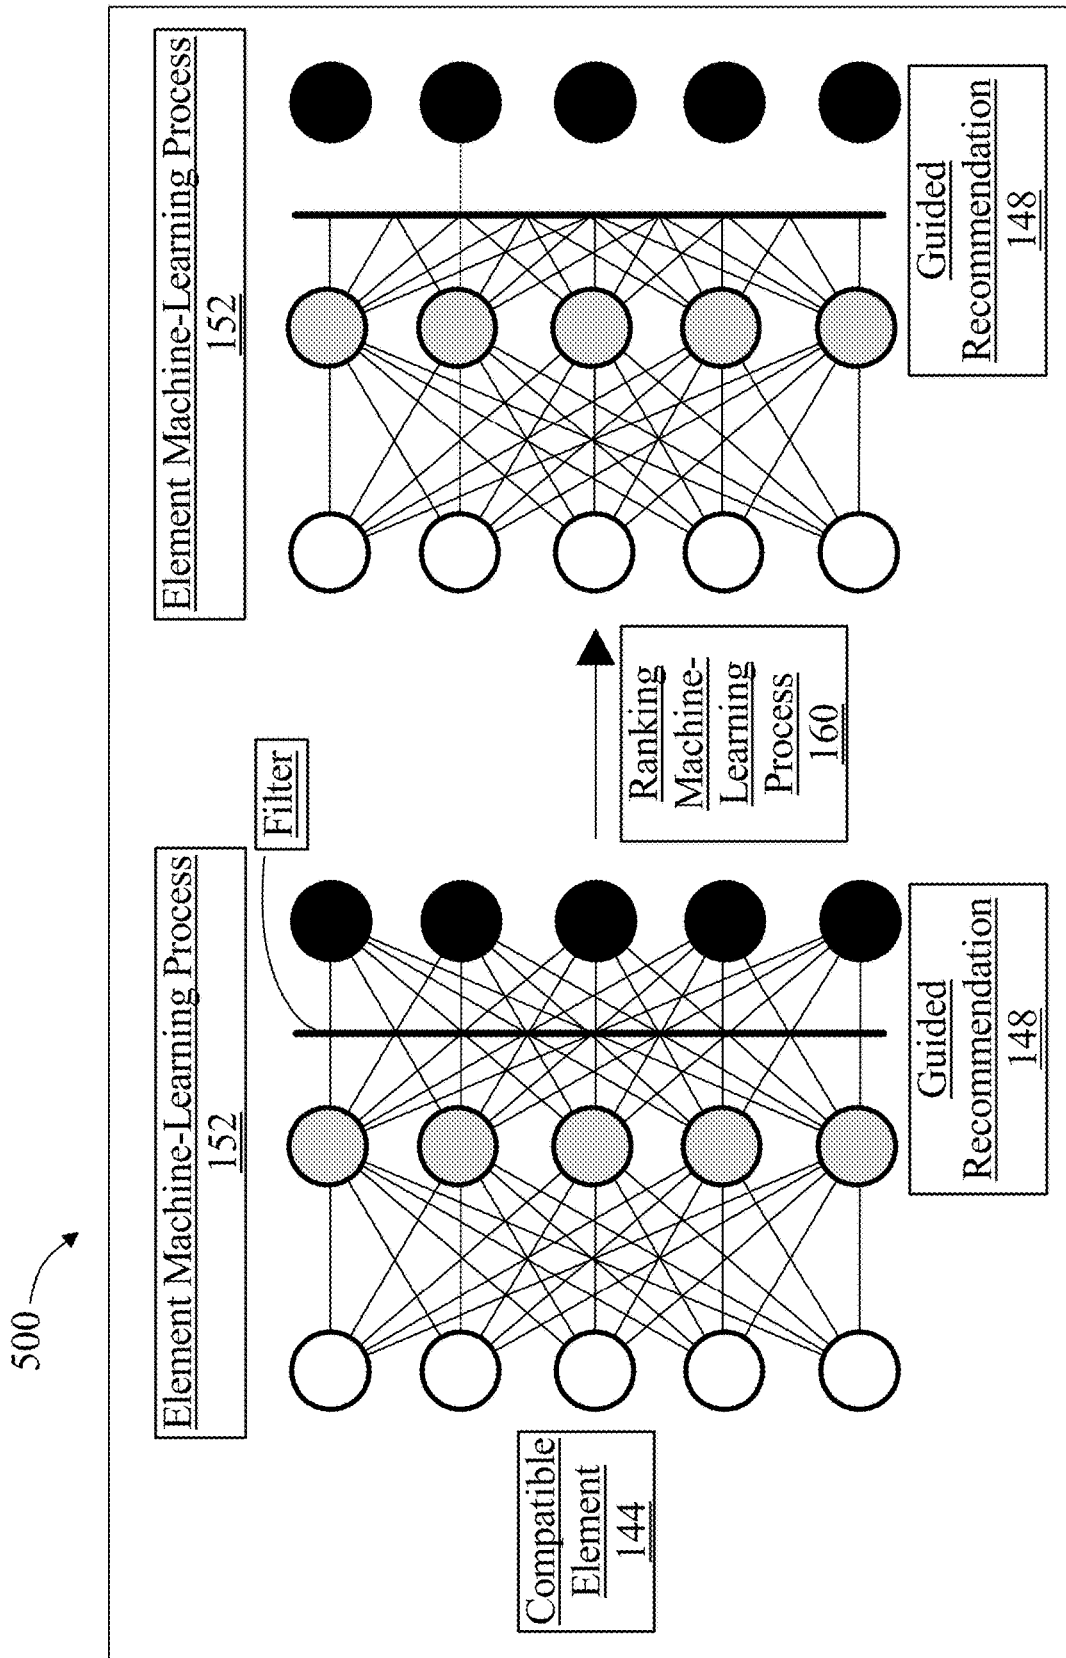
500

Element Machine-Learning Process
152

Filter

Compatible Element
144

Guided Recommendation
148

Ranking Machine-Learning Process
160

Element Machine-Learning Process
152

Guided Recommendation
148